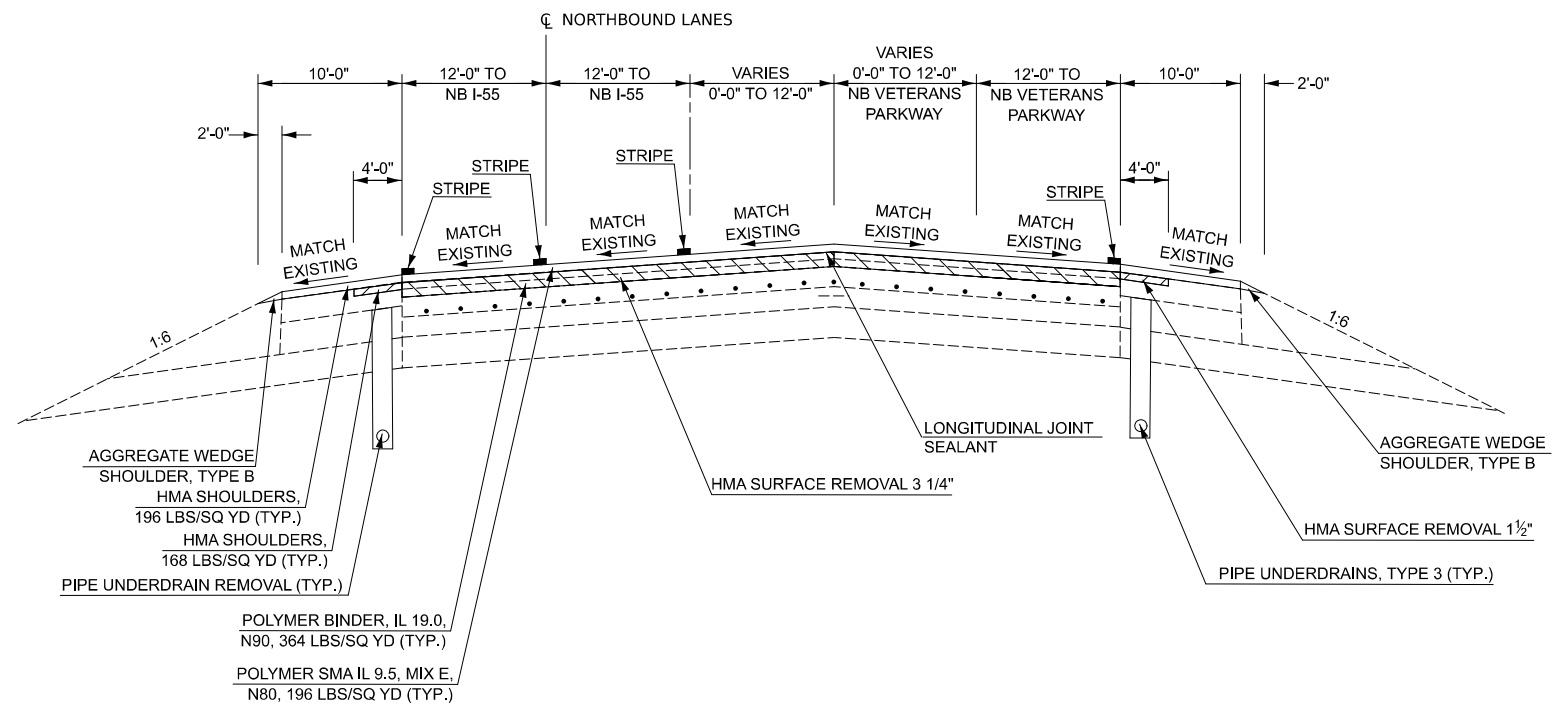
℄ NORTHBOUND LANES

10'-0"

12'-0" TO NB I-55

12'-0" TO NB I-55

VARIES 0'-0" TO 12'-0"

VARIES 0'-0" TO 12'-0" NB VETERANS PARKWAY

12'-0" TO NB VETERANS PARKWAY

10'-0"

2'-0"

2'-0"

4'-0"

4'-0"

STRIPE

STRIPE

STRIPE

STRIPE

MATCH EXISTING

MATCH EXISTING

MATCH EXISTING

MATCH EXISTING

MATCH EXISTING

MATCH EXISTING

MATCH EXISTING

1:6

1:6

AGGREGATE WEDGE SHOULDER, TYPE B

HMA SHOULDERS, 196 LBS/SQ YD (TYP.)

HMA SHOULDERS, 168 LBS/SQ YD (TYP.)

PIPE UNDERDRAIN REMOVAL (TYP.)

POLYMER BINDER, IL 19.0, N90, 364 LBS/SQ YD (TYP.)

POLYMER SMA IL 9.5, MIX E, N80, 196 LBS/SQ YD (TYP.)

HMA SURFACE REMOVAL 3 1/4"

LONGITUDINAL JOINT SEALANT

AGGREGATE WEDGE SHOULDER, TYPE B

HMA SURFACE REMOVAL $1\frac{1}{2}$"

PIPE UNDERDRAINS, TYPE 3 (TYP.)